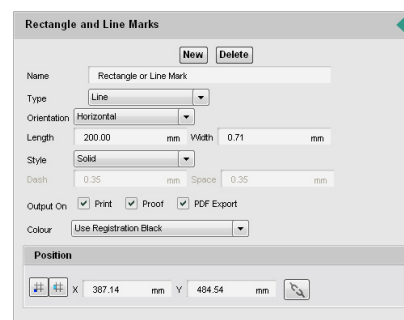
Rectangle and Line Marks

New Delete

Name Rectangle or Line Mark

Type Line

Orientation Horizontal

Length 200.00 mm Width 0.71 mm

Style Solid

Dash 0.35 mm Space 0.35 mm

Output On Print Proof PDF Export

Colour Use Registration Black

Position

X 387.14 mm Y 484.54 mm